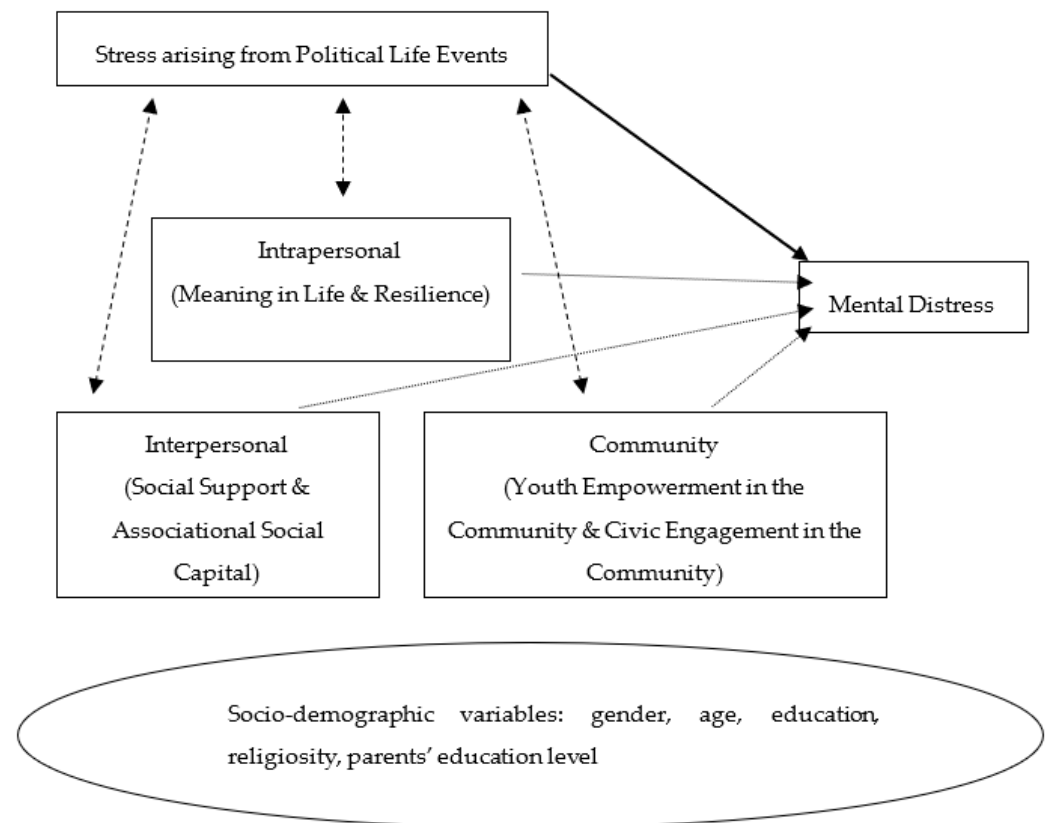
Stress arising from Political Life Events

Intrapersonal
(Meaning in Life & Resilience)

Mental Distress

Interpersonal
(Social Support & Associational Social Capital)

Community
(Youth Empowerment in the Community & Civic Engagement in the Community)

Socio-demographic variables: gender, age, education, religiosity, parents' education level